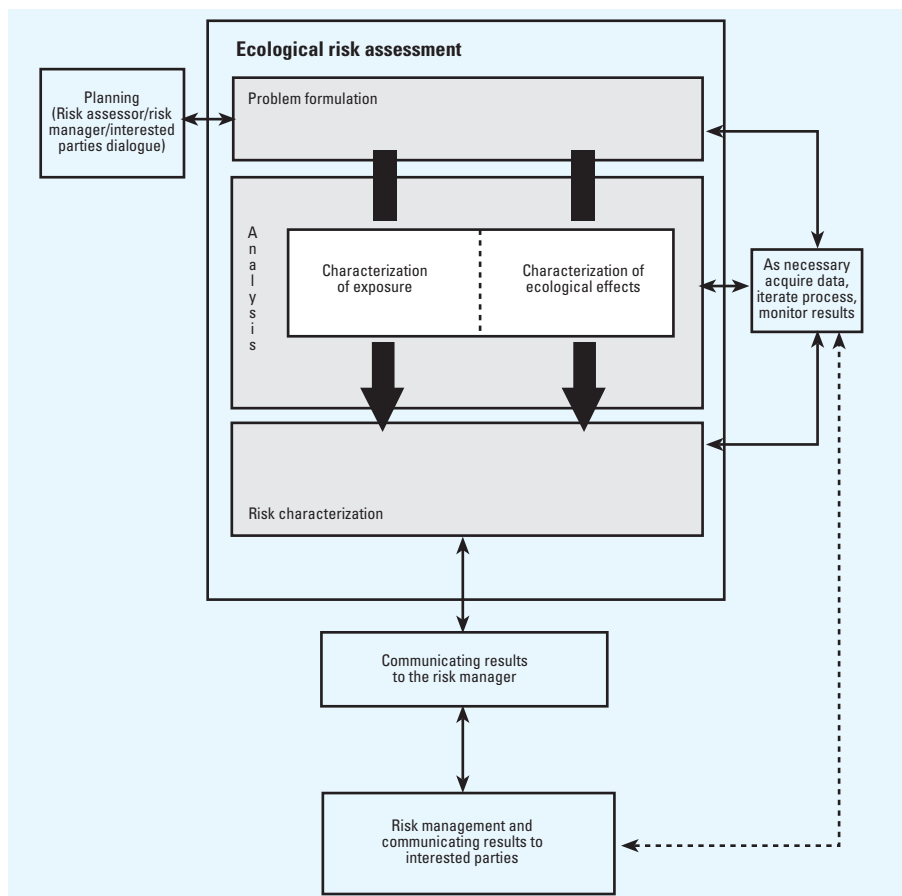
Ecological risk assessment

Planning (Risk assessor/risk manager/interested parties dialogue)

Problem formulation

Analysis

Characterization of exposure

Characterization of ecological effects

As necessary acquire data, iterate process, monitor results

Risk characterization

Communicating results to the risk manager

Risk management and communicating results to interested parties